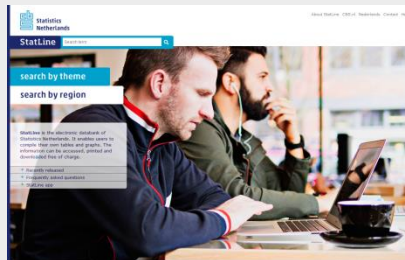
Statistics Netherlands

About StatLine CBS.nl Nederlands Contact

StatLine

Search here

search by theme

search by region

StatLine is the electronic databank of Statistics Netherlands. It enables users to compile their own tables and graphs. The information can be accessed, printed and downloaded free of charge.

Recently released

Frequently asked questions

StatLine app